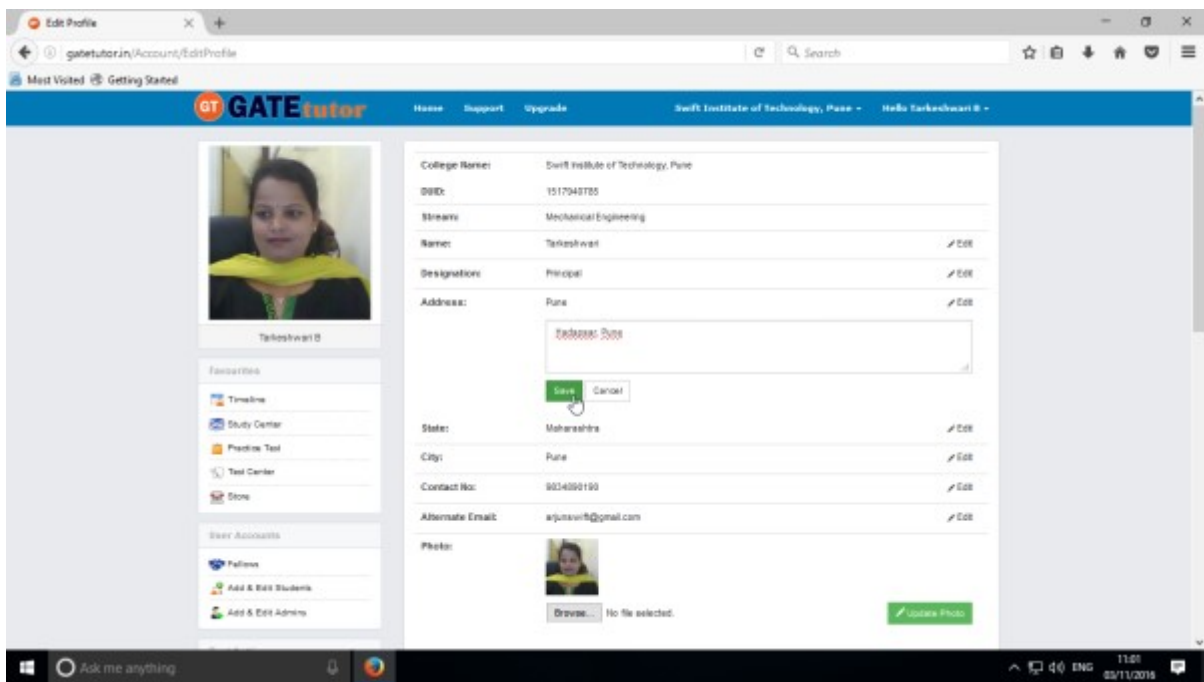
Edit Profile

gatetutor.in/Account/EditProfile

Search

Most Visited Getting Started

GT GATEtutor

Home Support Upgrade Swift Institute of Technology, Pune Hello Tarkeshwari B

Tarkeshwari B

Favourites

Timeline

Study Center

Practice Test

Test Center

Store

User Accounts

Fellows

Add & Edit Students

Add & Edit Admins

| | | |
|---|---|---|
| College Name: | Swift Institute of Technology, Pune | |
| GGID: | 1517040785 | |
| Stream: | Mechanical Engineering | |
| Name: | Tarkeshwari | Edit |
| Designation: | Principal | Edit |
| Address: | Pune | Edit |

Kadappar, Pune

Save Cancel

| | | |
|---|---|---|
| State: | Maharashtra | Edit |
| City: | Pune | Edit |
| Contact No: | 9034090190 | Edit |
| Alternate Email: | arjunswift@gmail.com | Edit |
| Photo: | | |

Browse... No file selected.

Update Photo

Ask me anything

ENG 11:01 03/11/2016